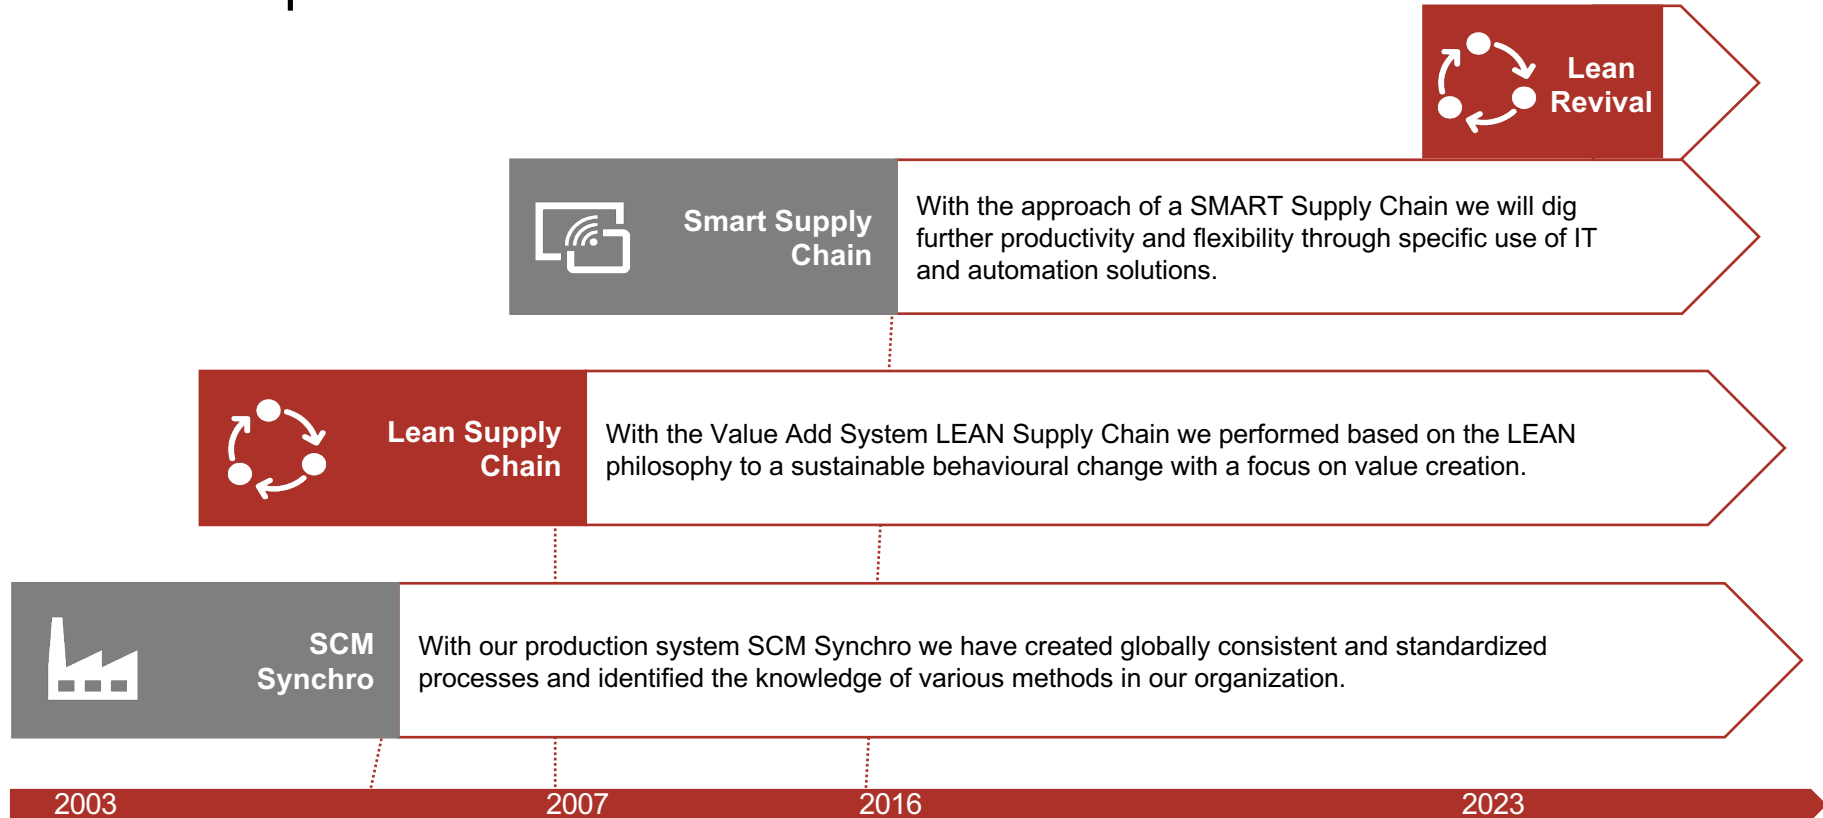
Lean Revival

Smart Supply Chain

With the approach of a SMART Supply Chain we will dig further productivity and flexibility through specific use of IT and automation solutions.

Lean Supply Chain

With the Value Add System LEAN Supply Chain we performed based on the LEAN philosophy to a sustainable behavioural change with a focus on value creation.

SCM Synchro

With our production system SCM Synchro we have created globally consistent and standardized processes and identified the knowledge of various methods in our organization.

2003
2007
2016
2023